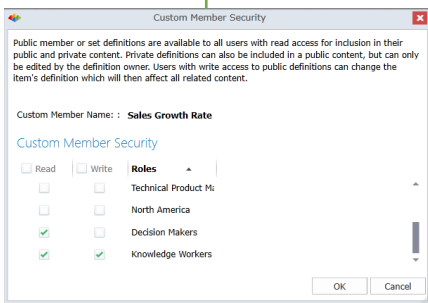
Custom Member Security

Public member or set definitions are available to all users with read access for inclusion in their public and private content. Private definitions can also be included in a public content, but can only be edited by the definition owner. Users with write access to public definitions can change the item's definition which will then affect all related content.

Custom Member Name: : Sales Growth Rate

Custom Member Security

| Read | Write | Roles |
|---|---|---|
| | | Technical Product Ma |
| | | North America |
| ✓ | | Decision Makers |
| ✓ | ✓ | Knowledge Workers |

OK Cancel